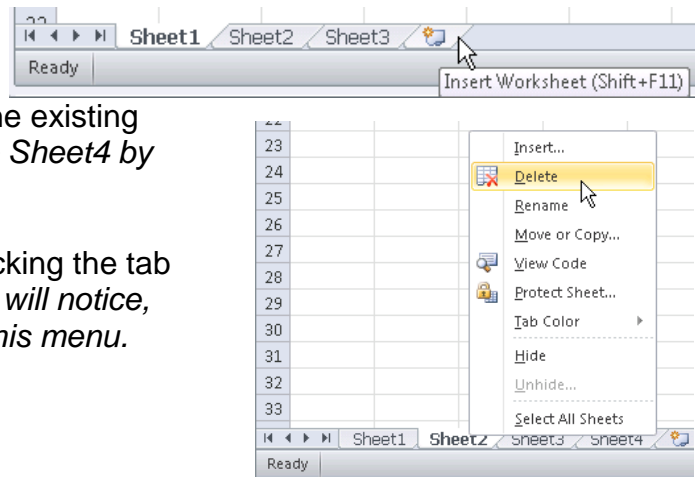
22

Sheet1 Sheet2 Sheet3

Ready

Insert Worksheet (Shift+F11)

he existing
Sheet4 by

cking the tab
will notice,
his menu.

22
23
24
25
26
27
28
29
30
31
32
33

Insert...
Delete
Rename
Move or Copy...
View Code
Protect Sheet...
Tab Color
Hide
Unhide...
Select All Sheets

Sheet1 Sheet2 Sheet3 Sheet4

Ready